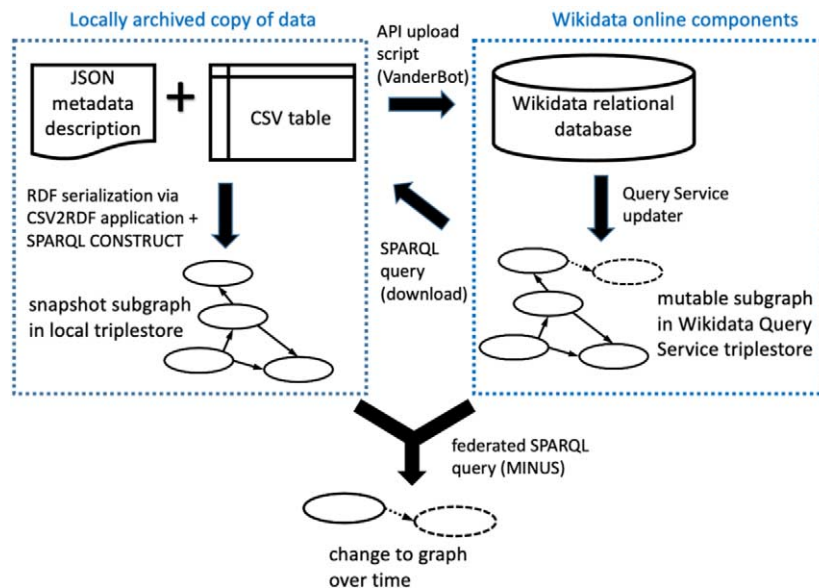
Locally archived copy of data

JSON metadata description

+

CSV table

RDF serialization via CSV2RDF application + SPARQL CONSTRUCT

snapshot subgraph in local triplestore

API upload script (VanderBot)

SPARQL query (download)

Wikidata online components

Wikidata relational database

Query Service updater

mutable subgraph in Wikidata Query Service triplestore

federated SPARQL query (MINUS)

change to graph over time